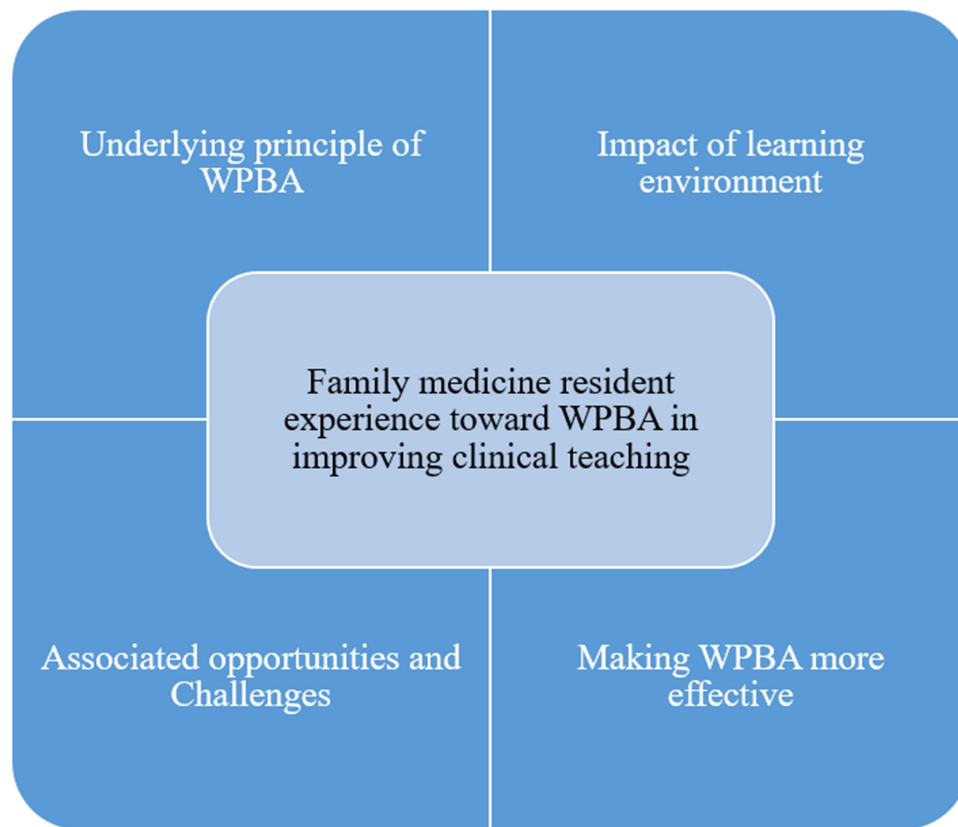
Underlying principle of WPBA

Impact of learning environment

Family medicine resident experience toward WPBA in improving clinical teaching

Associated opportunities and Challenges

Making WPBA more effective